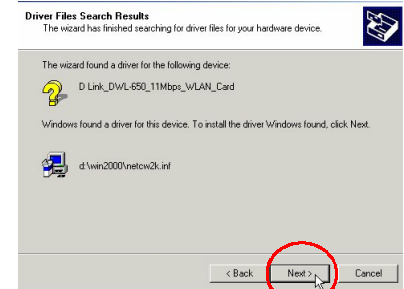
Driver Files Search Results
The wizard has finished searching for driver files for your hardware device.

The wizard found a driver for the following device:

D Link_DWL-650_11Mbps_WLAN_Card

Windows found a driver for this device. To install the driver Windows found, click Next.

d:\win2000\netcw2k.inf

< Back
Next >
Cancel